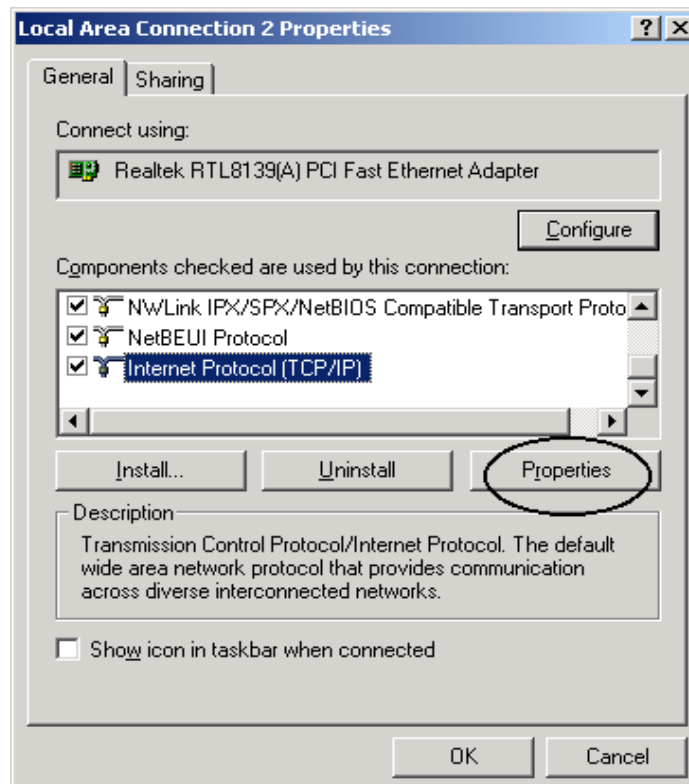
Local Area Connection 2 Properties

? X

General Sharing

Connect using:

Realtek RTL8139(A) PCI Fast Ethernet Adapter

Configure

Components checked are used by this connection:

NWLink IPX/SPX/NetBIOS Compatible Transport Proto

NetBEUI Protocol

Internet Protocol (TCP/IP)

Install...

Uninstall

Properties

Description

Transmission Control Protocol/Internet Protocol. The default wide area network protocol that provides communication across diverse interconnected networks.

Show icon in taskbar when connected

OK

Cancel